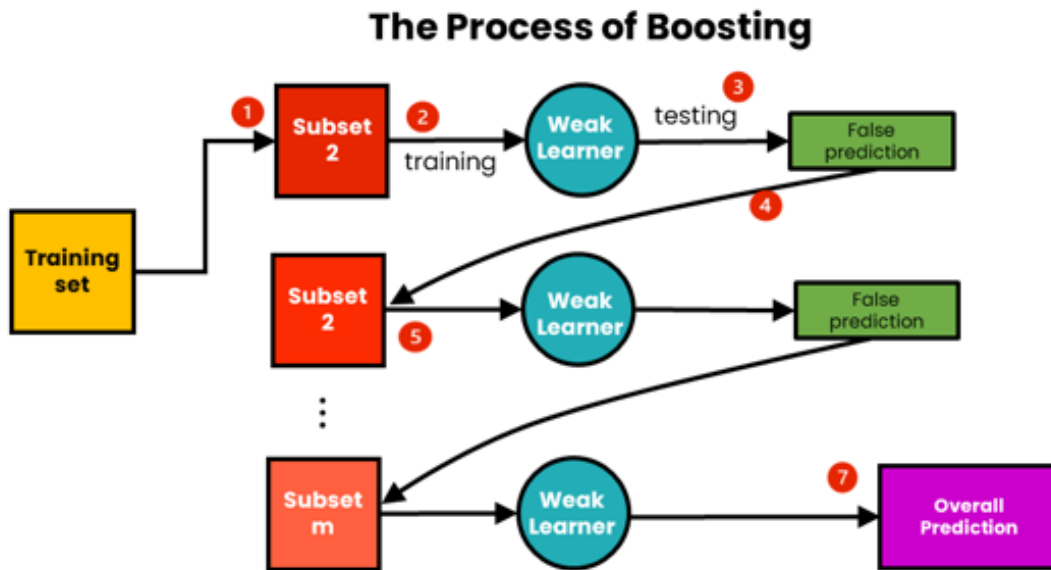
The Process of Boosting

Training set

1

Subset 2

2

training

Weak Learner

3

testing

False prediction

4

Subset 2

5

Weak Learner

False prediction

⋮

Subset m

Weak Learner

7

Overall Prediction